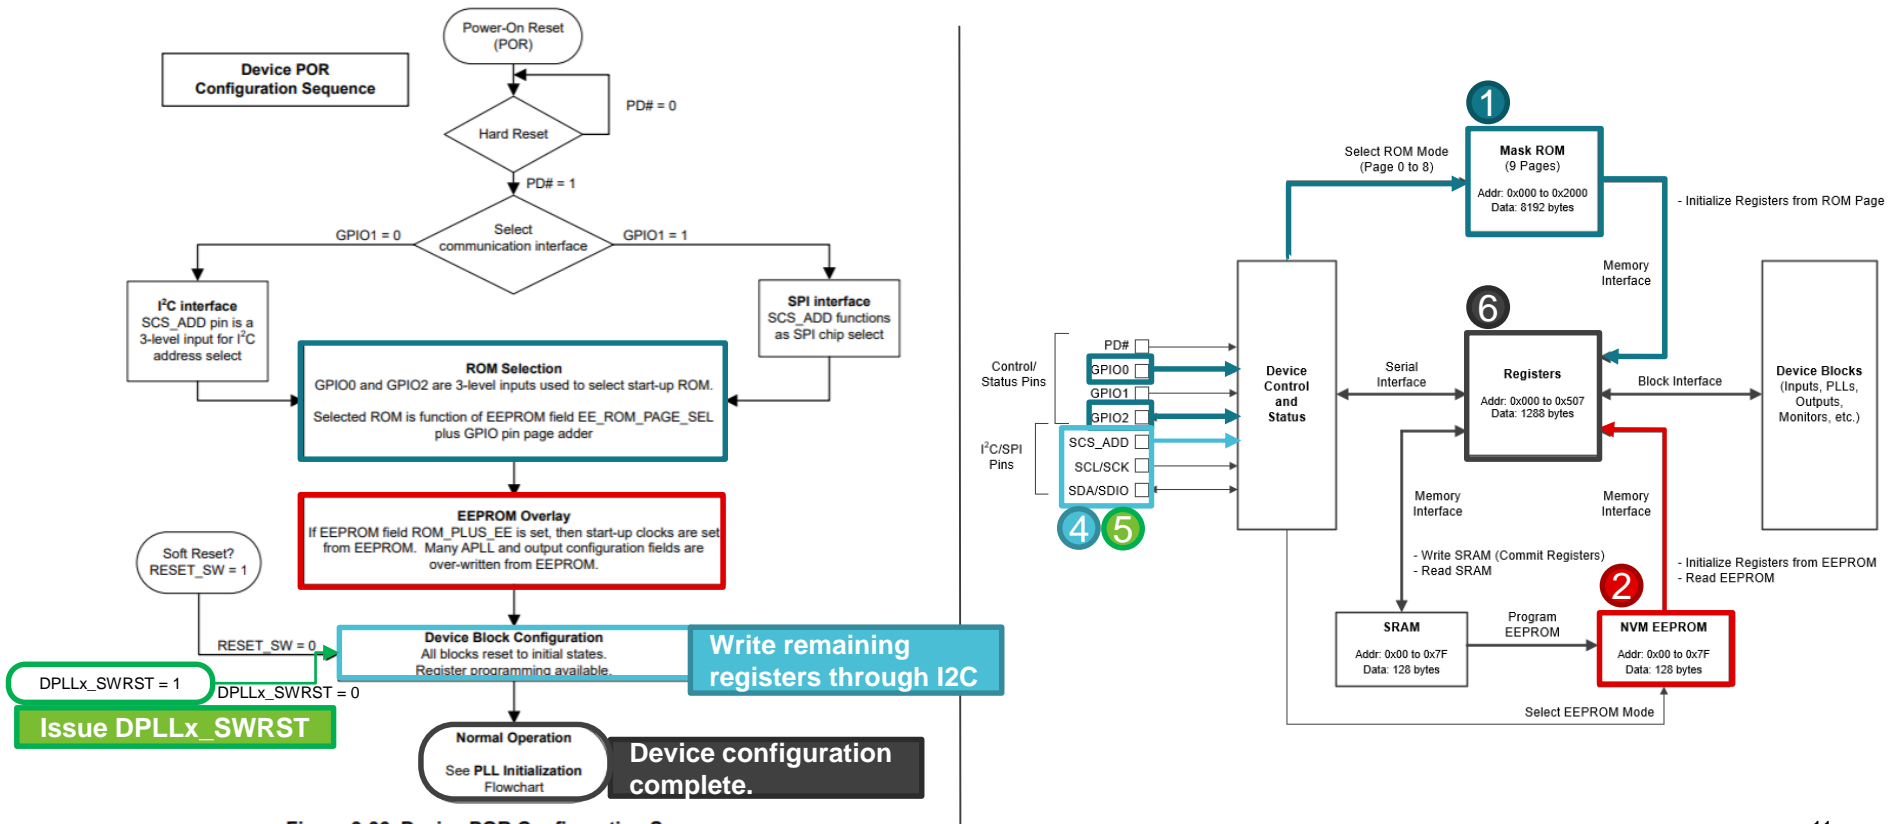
Device POR Configuration Sequence

Power-On Reset (POR)

Hard Reset

PD# = 0

PD# = 1

GPIO1 = 0

Select communication interface

GPIO1 = 1

I$^2$C interface
SCS_ADD pin is a 3-level input for I$^2$C address select

SPI interface
SCS_ADD functions as SPI chip select

ROM Selection
GPIO0 and GPIO2 are 3-level inputs used to select start-up ROM.

Selected ROM is function of EEPROM field EE_ROM_PAGE_SEL plus GPIO pin page adder

EEPROM Overlay
If EEPROM field ROM_PLUS_EE is set, then start-up clocks are set from EEPROM. Many APLL and output configuration fields are over-written from EEPROM.

Soft Reset? RESET_SW = 1

RESET_SW = 0

Device Block Configuration
All blocks reset to initial states.
Register programming available.

Write remaining registers through I2C

DPLLx_SWRST = 1

DPLLx_SWRST = 0

Issue DPLLx_SWRST

Normal Operation

See PLL Initialization Flowchart

Device configuration complete.

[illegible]

1

Select ROM Mode (Page 0 to 8)

Mask ROM
(9 Pages)
Addr: 0x000 to 0x2000
Data: 8192 bytes

- Initialize Registers from ROM Page

Memory Interface

6

Control/ Status Pins

PD#
GPIO0
GPIO1
GPIO2

I$^2$C/SPI Pins

SCS_ADD
SCL/SCK
SDA/SDIO

4 5

Device Control and Status

Serial Interface

Registers
Addr: 0x000 to 0x507
Data: 1288 bytes

Block Interface

Device Blocks
(Inputs, PLLs, Outputs, Monitors, etc.)

Memory Interface

Memory Interface

- Write SRAM (Commit Registers)
- Read SRAM

2

- Initialize Registers from EEPROM
- Read EEPROM

SRAM
Addr: 0x00 to 0x7F
Data: 128 bytes

Program EEPROM

NVM EEPROM
Addr: 0x00 to 0x7F
Data: 128 bytes

Select EEPROM Mode